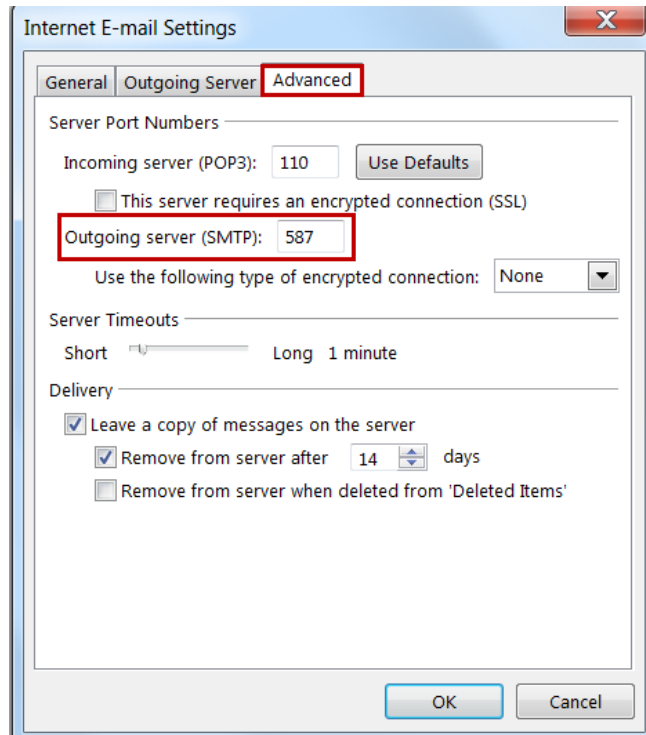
Internet E-mail Settings

X

General | Outgoing Server | Advanced

Server Port Numbers

Incoming server (POP3): 110 Use Defaults

This server requires an encrypted connection (SSL)

Outgoing server (SMTP): 587

Use the following type of encrypted connection: None

Server Timeouts

Short Long 1 minute

Delivery

Leave a copy of messages on the server

Remove from server after 14 days

Remove from server when deleted from 'Deleted Items'

OK Cancel